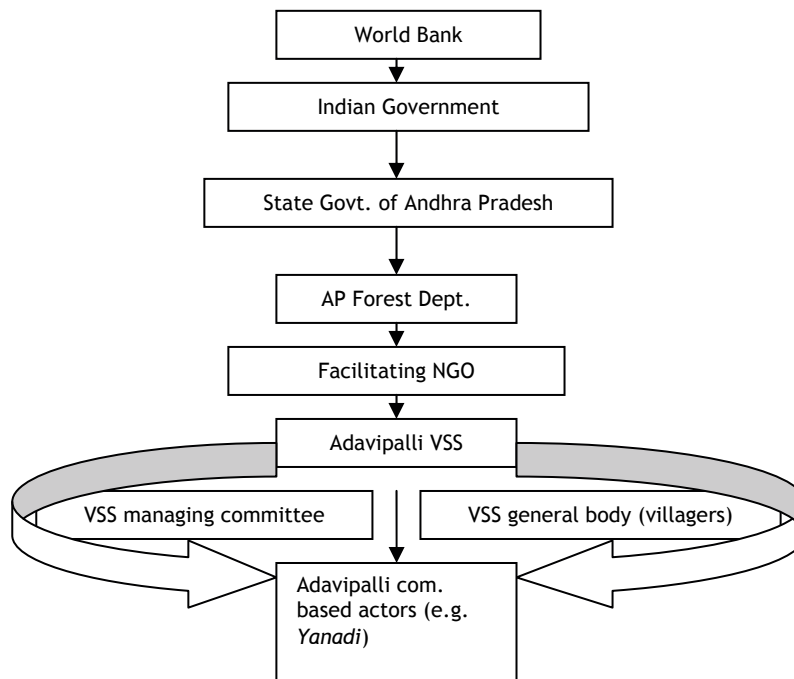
World Bank

Indian Government

State Govt. of Andhra Pradesh

AP Forest Dept.

Facilitating NGO

Adavipalli VSS

VSS managing committee

VSS general body (villagers)

Adavipalli com. based actors (e.g. Yanadi)